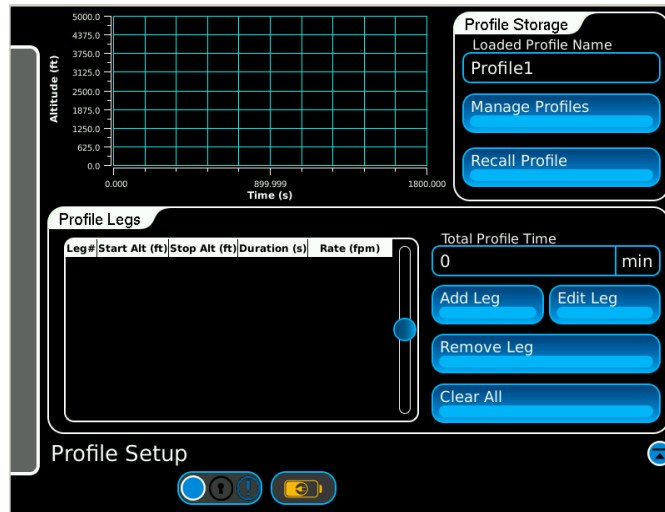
5000.0
4375.0
3750.0
3125.0
2500.0
1875.0
1250.0
625.0
0.0
Altitude (ft)
0.000
899.999
1800.000
Time (s)

Profile Storage
Loaded Profile Name
Profile1
Manage Profiles
Recall Profile

Profile Legs

| Leg# | Start Alt (ft) | Stop Alt (ft) | Duration (s) | Rate (fpm) |
|---|---|---|---|---|

Total Profile Time
0
min
Add Leg
Edit Leg
Remove Leg
Clear All

Profile Setup